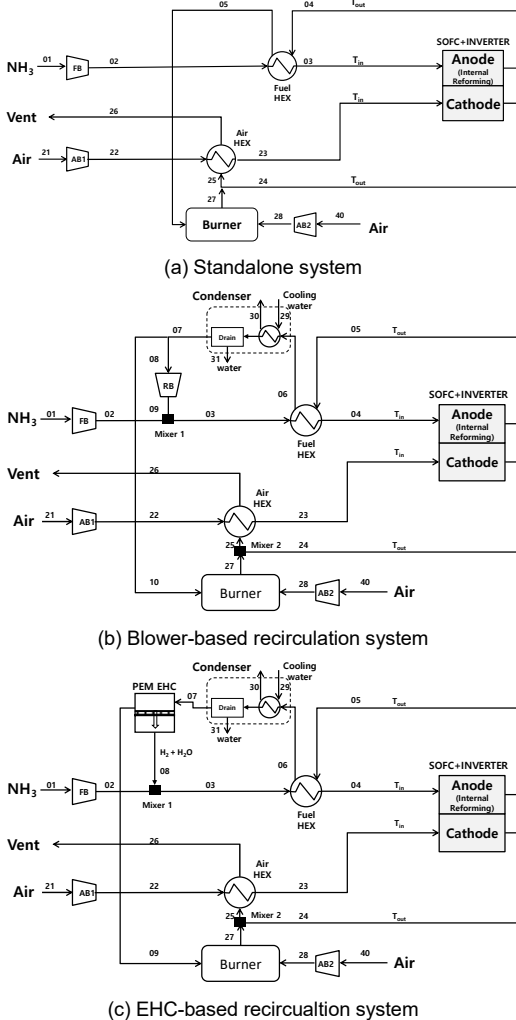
05
04
$T_{out}$
$NH_3$
01
FB
02
Fuel HEX
03
$T_{in}$
SOFC+INVERTER
Anode
(Internal Reforming)
$T_{in}$
Cathode
Vent
26
Air HEX
Air
21
AB1
22
23
25
24
$T_{out}$
27
Burner
28
AB2
40
Air

(a) Standalone system

Condenser
Cooling water
30
29
07
Drain
31
water
08
RB
05
$T_{out}$
06
$NH_3$
01
FB
02
09
Mixer 1
03
Fuel HEX
04
$T_{in}$
SOFC+INVERTER
Anode
(Internal Reforming)
$T_{in}$
Cathode
Vent
26
Air HEX
Air
21
AB1
22
23
25
Mixer 2
24
$T_{out}$
27
10
Burner
28
AB2
40
Air

(b) Blower-based recirculation system

Condenser
Cooling water
PEM EHC
07
Drain
30
29
31
water
$H_2 + H_2O$
08
05
$T_{out}$
06
$NH_3$
01
FB
02
Mixer 1
03
Fuel HEX
04
$T_{in}$
SOFC+INVERTER
Anode
(Internal Reforming)
$T_{in}$
Cathode
Vent
26
Air HEX
Air
21
AB1
22
23
25
Mixer 2
24
$T_{out}$
27
09
Burner
28
AB2
40
Air

(c) EHC-based recircualtion system